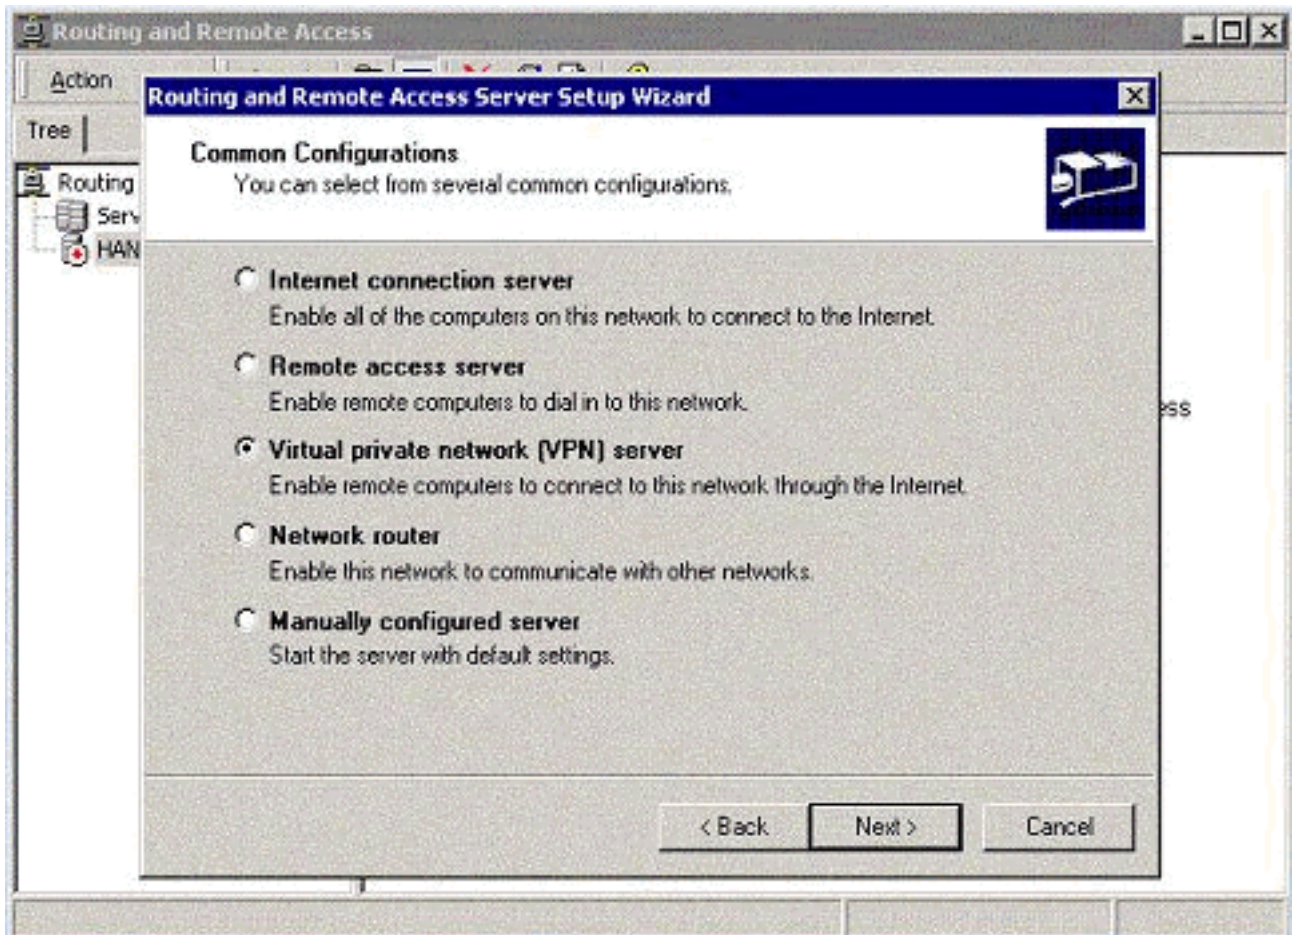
Routing and Remote Access

Action

Tree

Routing

Serv

HAN

ess

Routing and Remote Access Server Setup Wizard

Common Configurations
You can select from several common configurations.

Internet connection server
Enable all of the computers on this network to connect to the Internet.

Remote access server
Enable remote computers to dial in to this network.

Virtual private network (VPN) server
Enable remote computers to connect to this network through the Internet.

Network router
Enable this network to communicate with other networks.

Manually configured server
Start the server with default settings.

< Back

Next >

Cancel